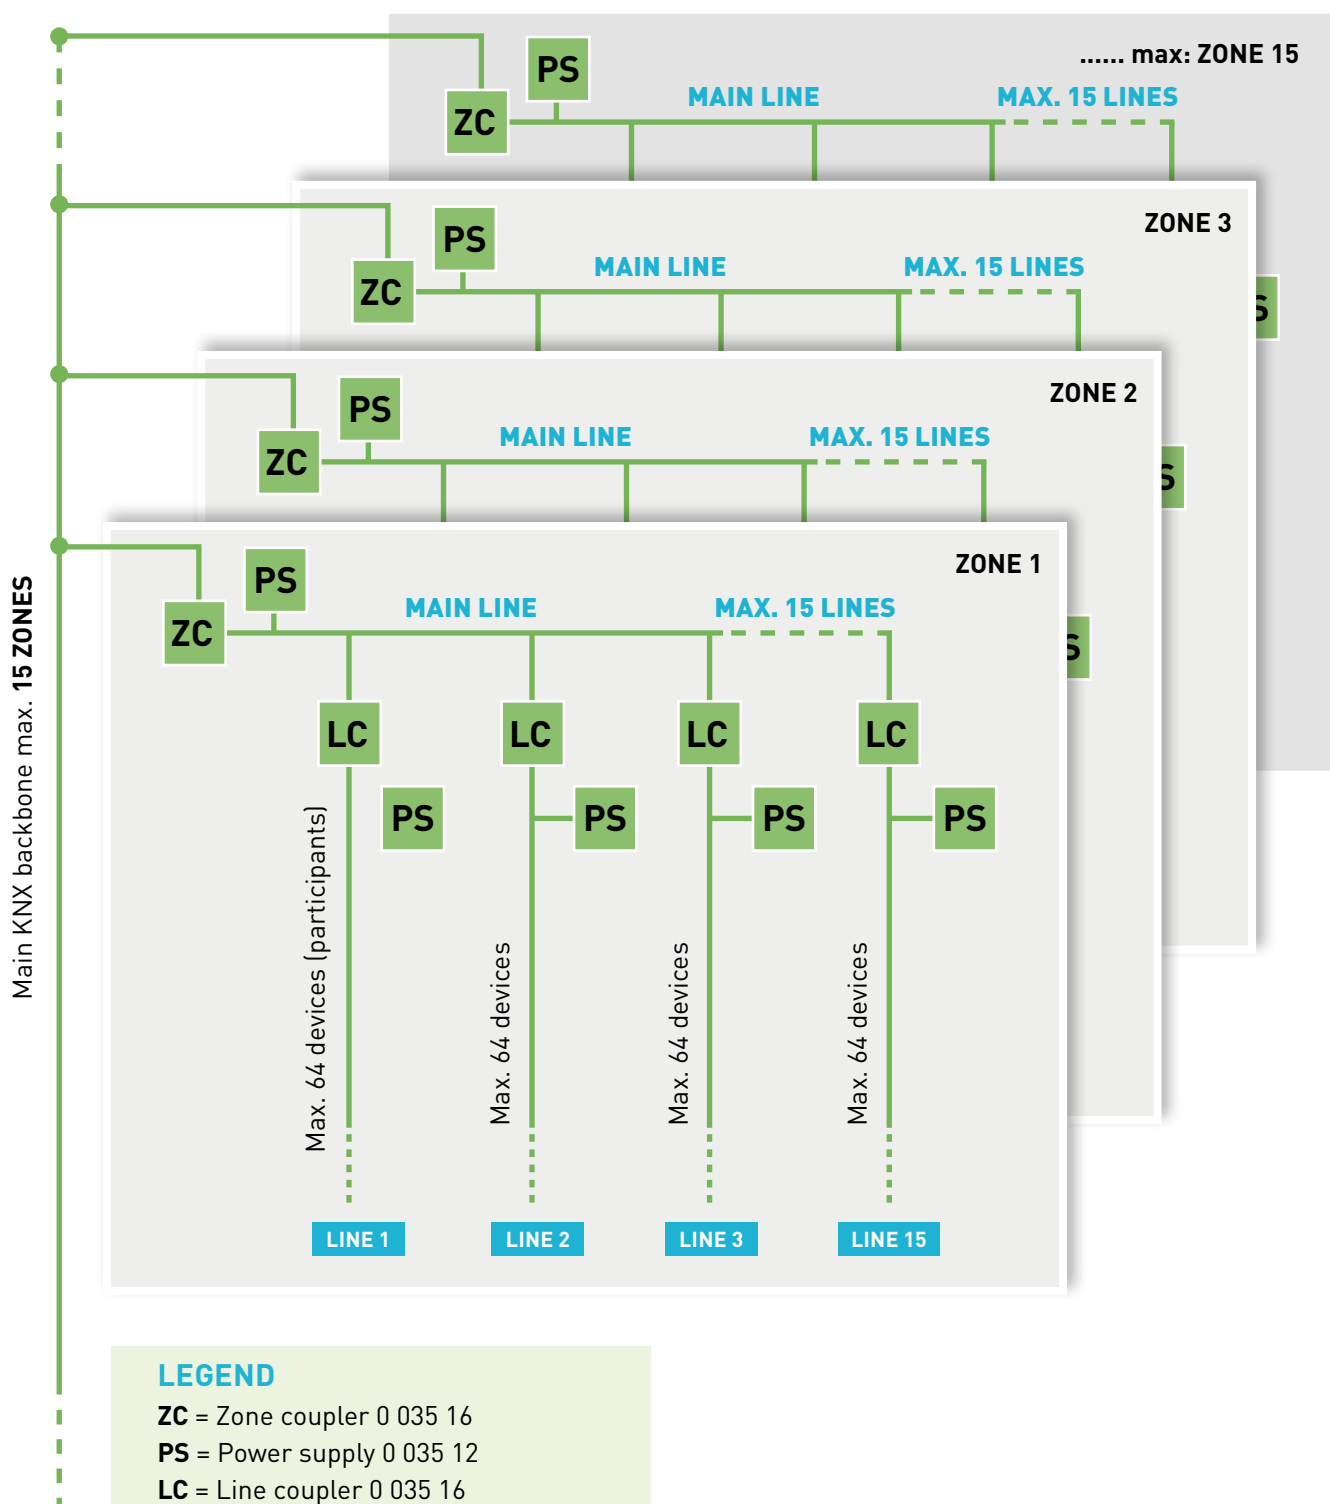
...... max: ZONE 15

PS

ZC

MAIN LINE

MAX. 15 LINES

ZONE 3

PS

ZC

MAIN LINE

MAX. 15 LINES

S

ZONE 2

PS

ZC

MAIN LINE

MAX. 15 LINES

S

ZONE 1

PS

ZC

MAIN LINE

MAX. 15 LINES

S

Main KNX backbone max. 15 ZONES

LC

LC

LC

LC

PS

PS

PS

PS

Max. 64 devices (participants)

Max. 64 devices

Max. 64 devices

Max. 64 devices

LINE 1

LINE 2

LINE 3

LINE 15

LEGEND

ZC = Zone coupler 0 035 16
PS = Power supply 0 035 12
LC = Line coupler 0 035 16